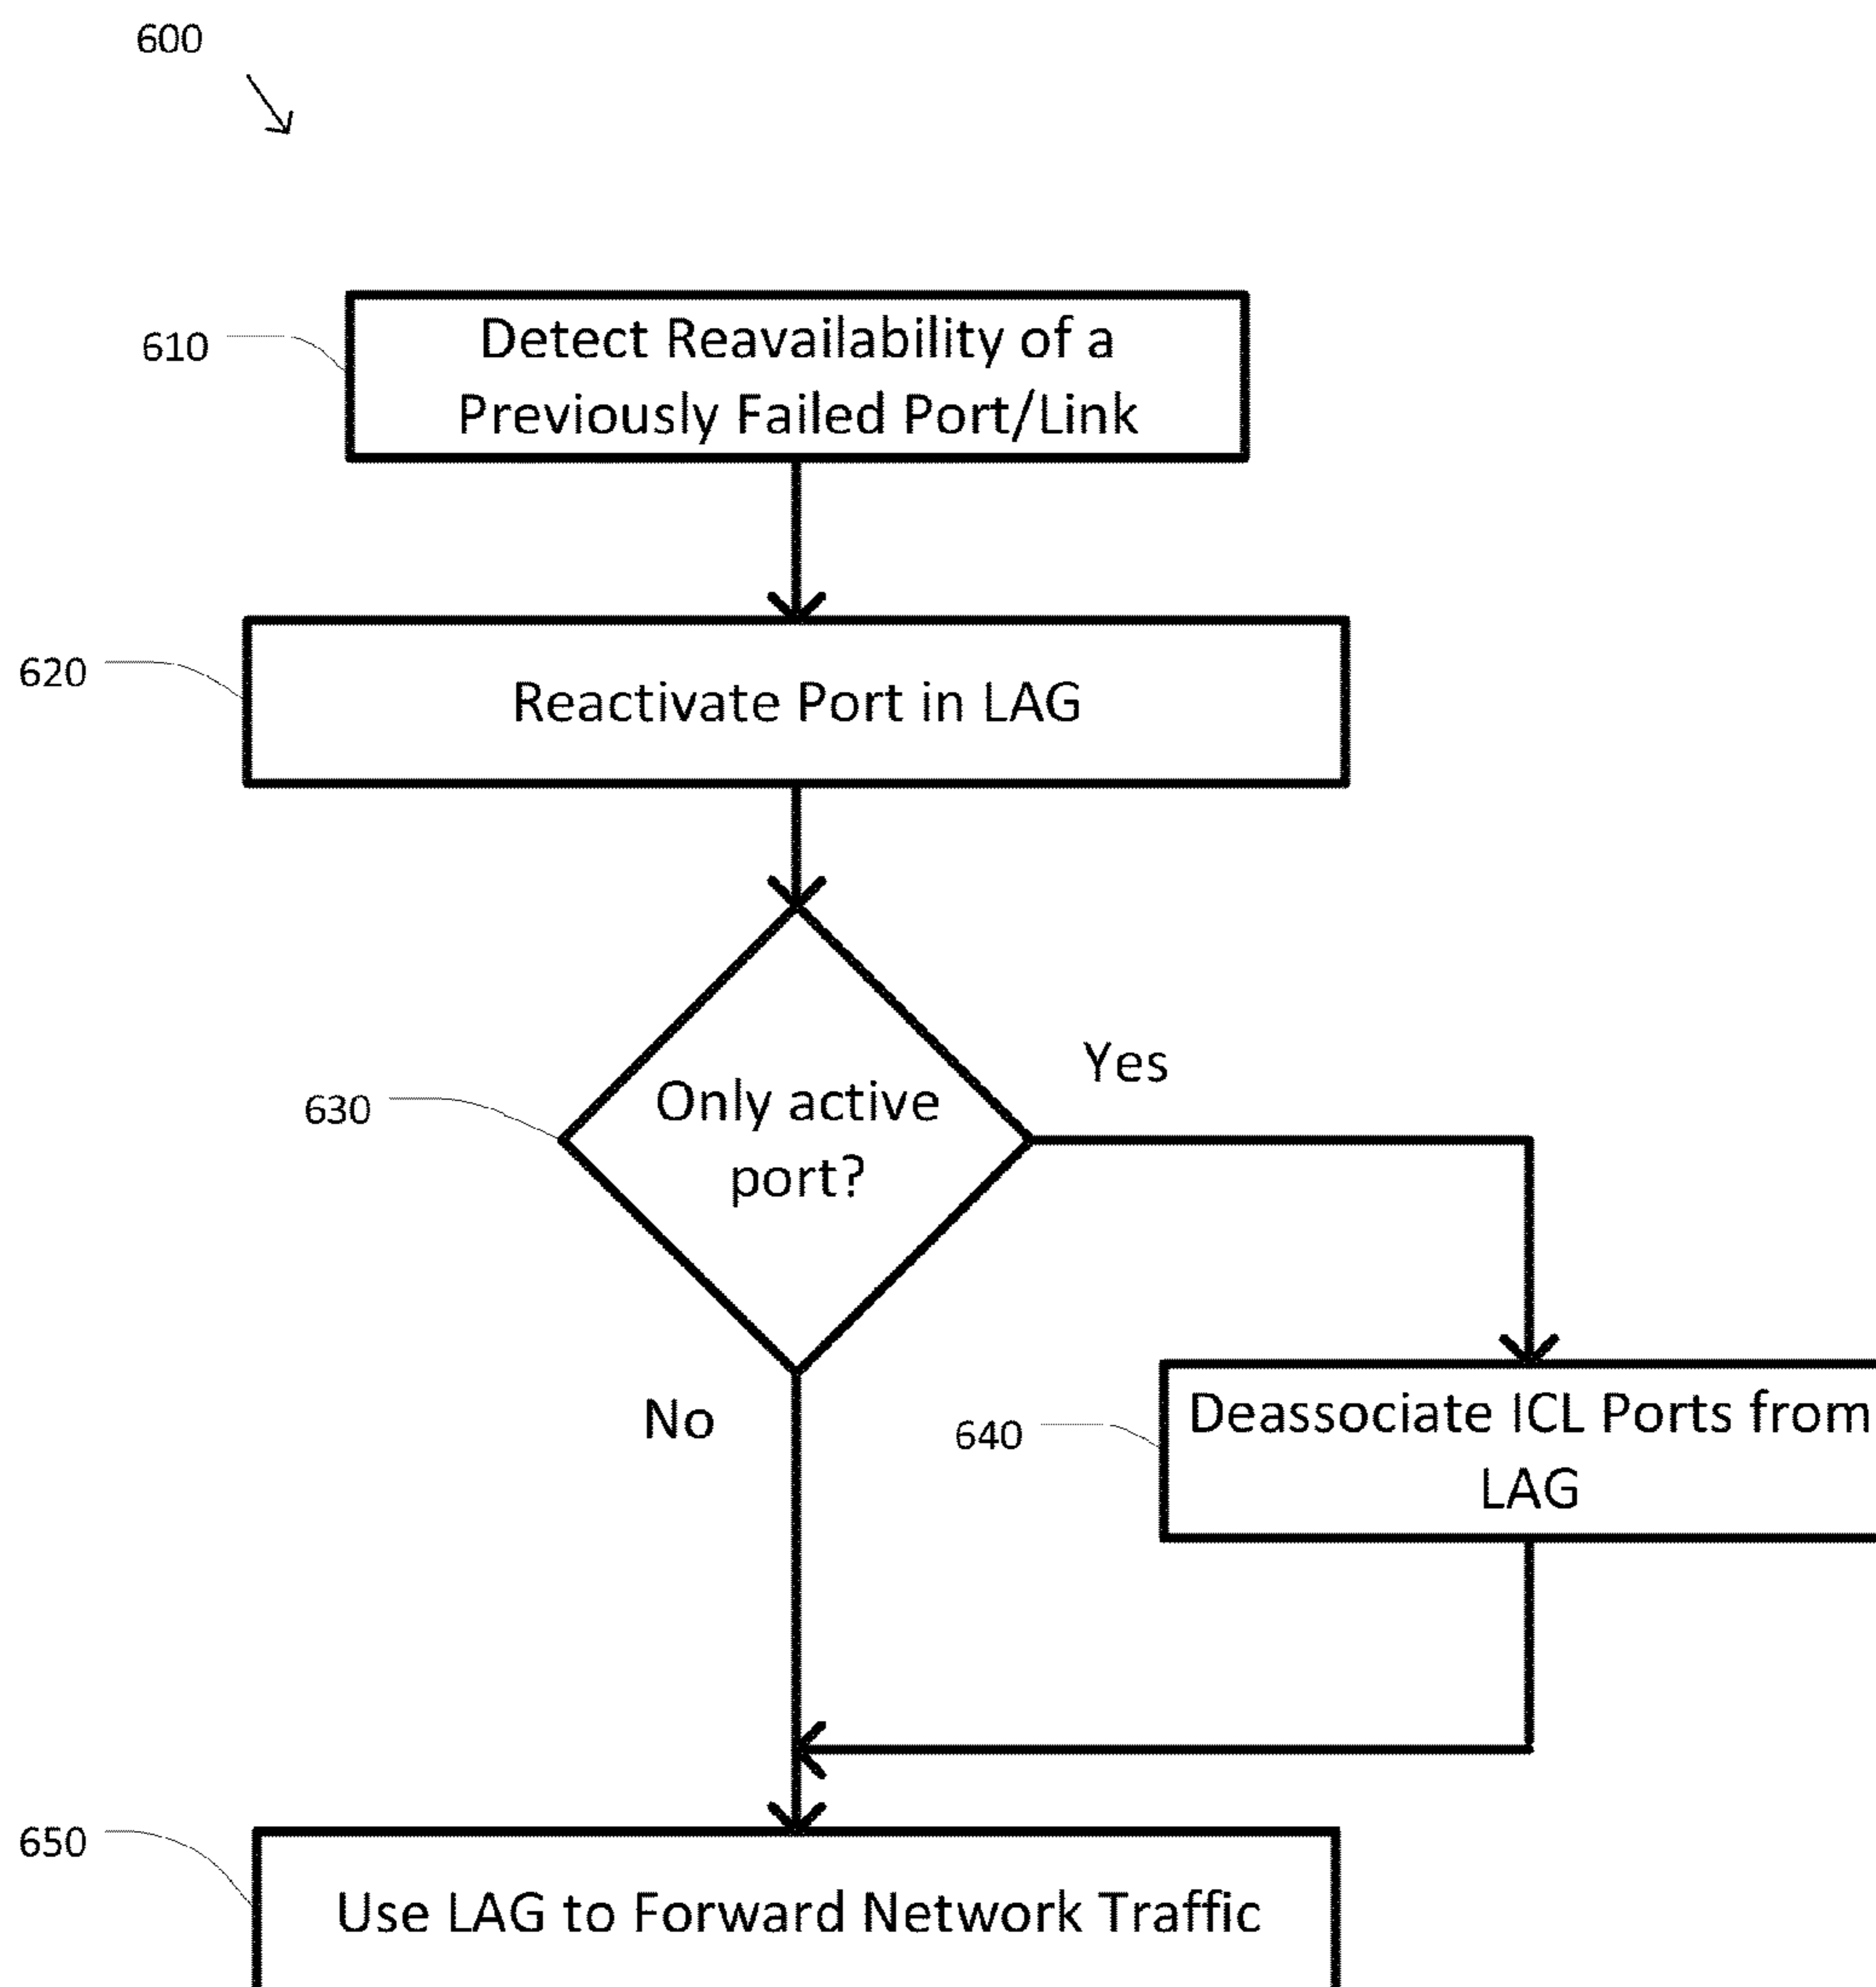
600

610

Detect Reavailability of a Previously Failed Port/Link

620

Reactivate Port in LAG

630

Only active port?

Yes

No

640

Deassociate ICL Ports from LAG

650

Use LAG to Forward Network Traffic